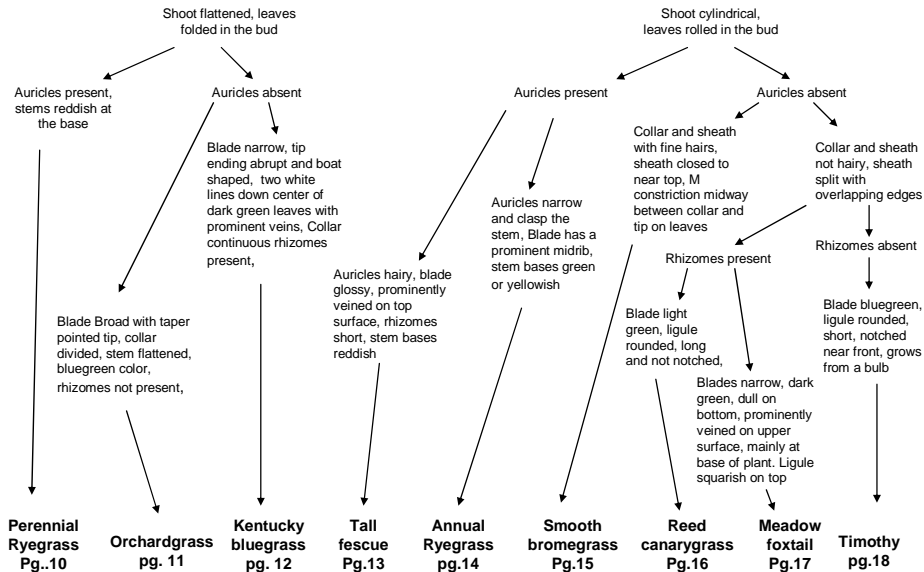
Shoot flattened, leaves folded in the bud

Auricles present, stems reddish at the base

Auricles absent

Blade narrow, tip ending abrupt and boat shaped, two white lines down center of dark green leaves with prominent veins, Collar continuous rhizomes present,

Blade Broad with taper pointed tip, collar divided, stem flattened, bluegreen color, rhizomes not present,

Shoot cylindrical, leaves rolled in the bud

Auricles present

Auricles absent

Auricles hairy, blade glossy, prominently veined on top surface, rhizomes short, stem bases reddish

Auricles narrow and clasp the stem, Blade has a prominent midrib, stem bases green or yellowish

Collar and sheath with fine hairs, sheath closed to near top, M constriction midway between collar and tip on leaves

Collar and sheath not hairy, sheath split with overlapping edges

Rhizomes present

Rhizomes absent

Blade light green, ligule rounded, long and not notched,

Blades narrow, dark green, dull on bottom, prominently veined on upper surface, mainly at base of plant. Ligule squarish on top

Blade bluegreen, ligule rounded, short, notched near front, grows from a bulb

Perennial Ryegrass Pg..10

Orchardgrass pg. 11

Kentucky bluegrass pg. 12

Tall fescue Pg.13

Annual Ryegrass pg.14

Smooth bromegrass Pg.15

Reed canarygrass Pg.16

Meadow foxtail Pg.17

Timothy pg.18